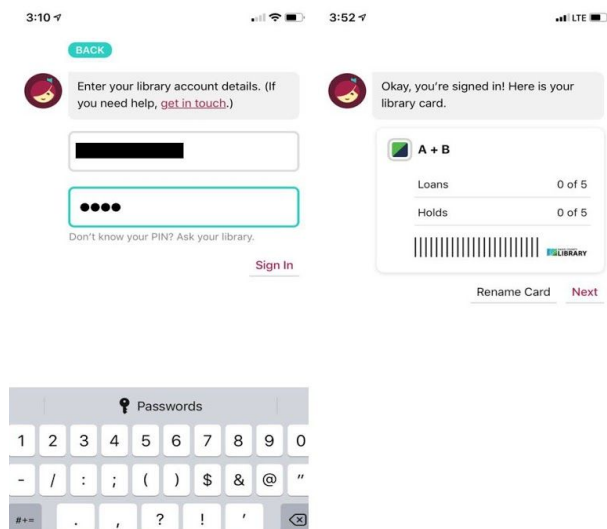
3:10

BACK

Enter your library account details. (If you need help, get in touch.)

••••

Don't know your PIN? Ask your library.

Sign In

Passwords

| 1 | 2 | 3 | 4 | 5 | 6 | 7 | 8 | 9 | 0 |
|---|---|---|---|---|---|---|---|---|---|
| - | / | : | ; | ( | ) | $ | & | @ | " |
| #+= | . | , | ? | ! | ' | ⌫ | | | |

3:52

LTE

Okay, you're signed in! Here is your library card.

A + B

| Loans | 0 of 5 |
|---|---|
| Holds | 0 of 5 |

LIBRARY

Rename Card

Next